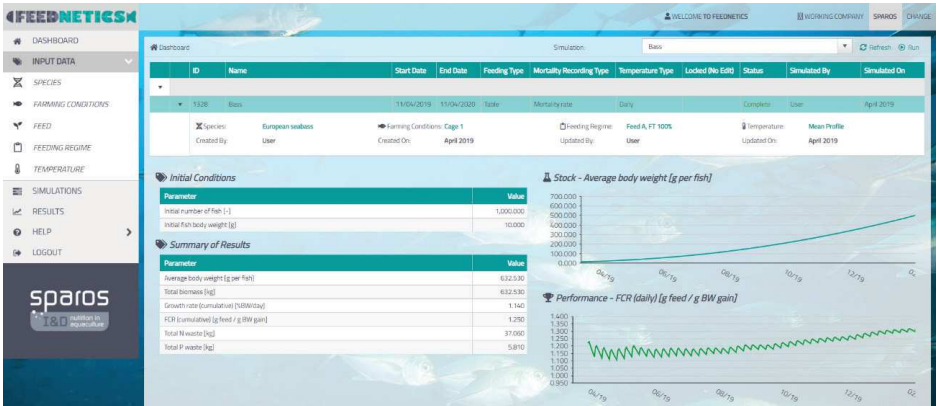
FEEDNETICS

WELCOME TO FEEDNETICS | WORKING COMPANY SPAROS | CHANGE

DASHBOARD
INPUT DATA
SPECIES
FARMING CONDITIONS
FEED
FEEDING REGIME
TEMPERATURE
SIMULATIONS
RESULTS
HELP
LOGOUT

sparos
I&D nutrition in aquaculture

Dashboard

Simulation: Bass

Refresh Run

| ID | Name | Start Date | End Date | Feeding Type | Mortality Recording Type | Temperature Type | Locked (No Edit) | Status | Simulated By | Simulated On |
|---|---|---|---|---|---|---|---|---|---|---|
| 1328 | Bass | 11/04/2019 | 11/04/2020 | Table | Mortality rate | Daily | | Complete | User | April 2019 |

Species: European seabass
Created By: User
Farming Conditions: Cage 1
Created On: April 2019
Feeding Regime: Feed A, FT 100%
Updated By: User
Temperature: Mean Profile
Updated On: April 2019

Initial Conditions

| Parameter | Value |
|---|---|
| Initial number of fish [-] | 1,000,000 |
| Initial fish body weight [g] | 10.000 |

Summary of Results

| Parameter | Value |
|---|---|
| Average body weight [g per fish] | 632.530 |
| Total biomass [kg] | 632,530 |
| Growth rate (cumulative) [%BW/day] | 1.140 |
| FCR (cumulative) [g feed / g BW gain] | 1.250 |
| Total N waste [kg] | 37,060 |
| Total P waste [kg] | 5,810 |

Stock - Average body weight [g per fish]

700.000
600.000
500.000
400.000
300.000
200.000
100.000
0.000
04/19 06/19 08/19 10/19 12/19 02

Performance - FCR (daily) [g feed / g BW gain]

1.400
1.350
1.300
1.250
1.200
1.150
1.100
1.050
1.000
0.950
04/19 06/19 08/19 10/19 12/19 02